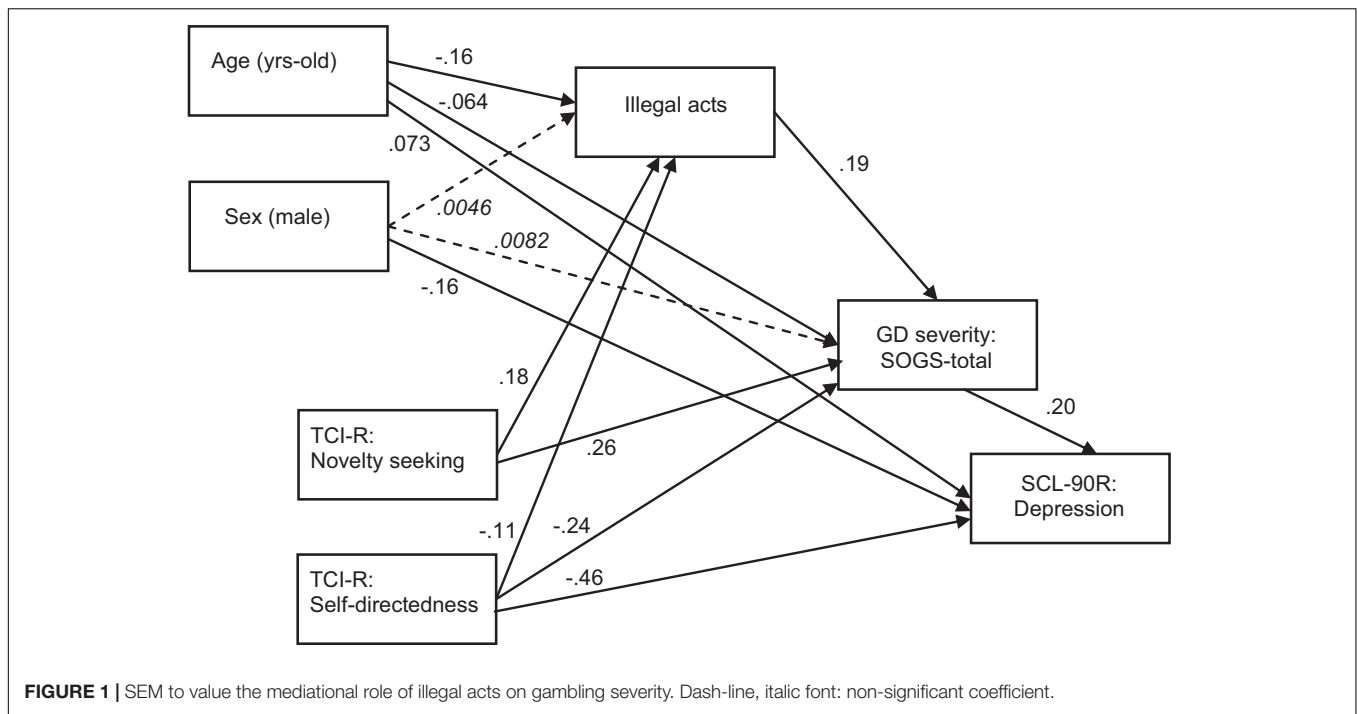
Age (yrs-old)

-.16

-.064

.073

Illegal acts

.19

Sex (male)

.0046

.0082

-.16

GD severity: SOGS-total

.18

.20

TCI-R: Novelty seeking

.26

SCL-90R: Depression

-.11

-.24

-.46

TCI-R: Self-directedness

**FIGURE 1 |** SEM to value the mediational role of illegal acts on gambling severity. Dash-line, italic font: non-significant coefficient.